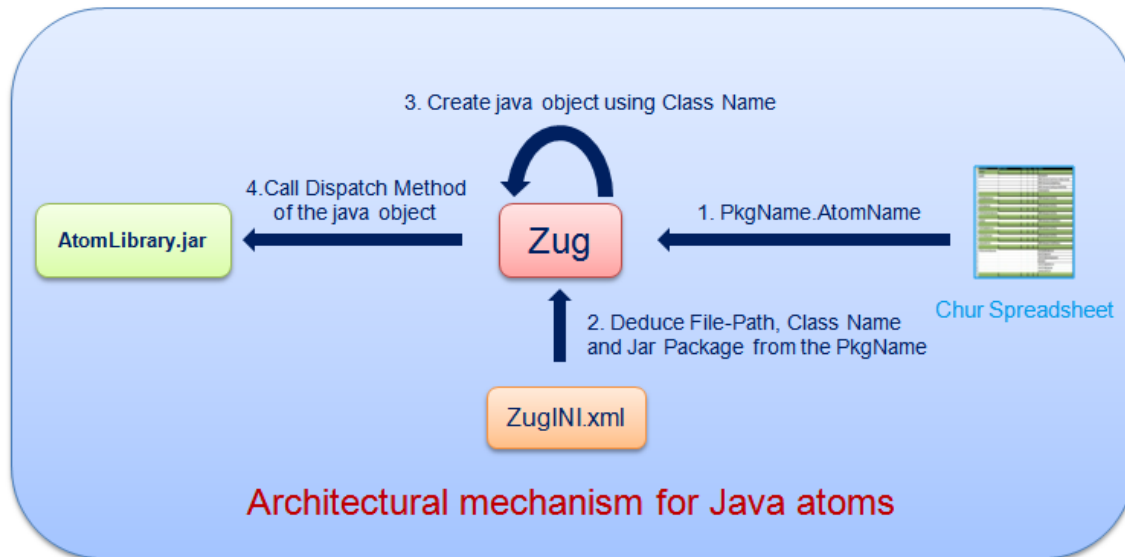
3. Create java object using Class Name

4.Call Dispatch Method of the java object

AtomLibrary.jar

Zug

1. PkgName.AtomName

Chur Spreadsheet

2. Deduce File-Path, Class Name and Jar Package from the PkgName

ZugINI.xml

Architectural mechanism for Java atoms